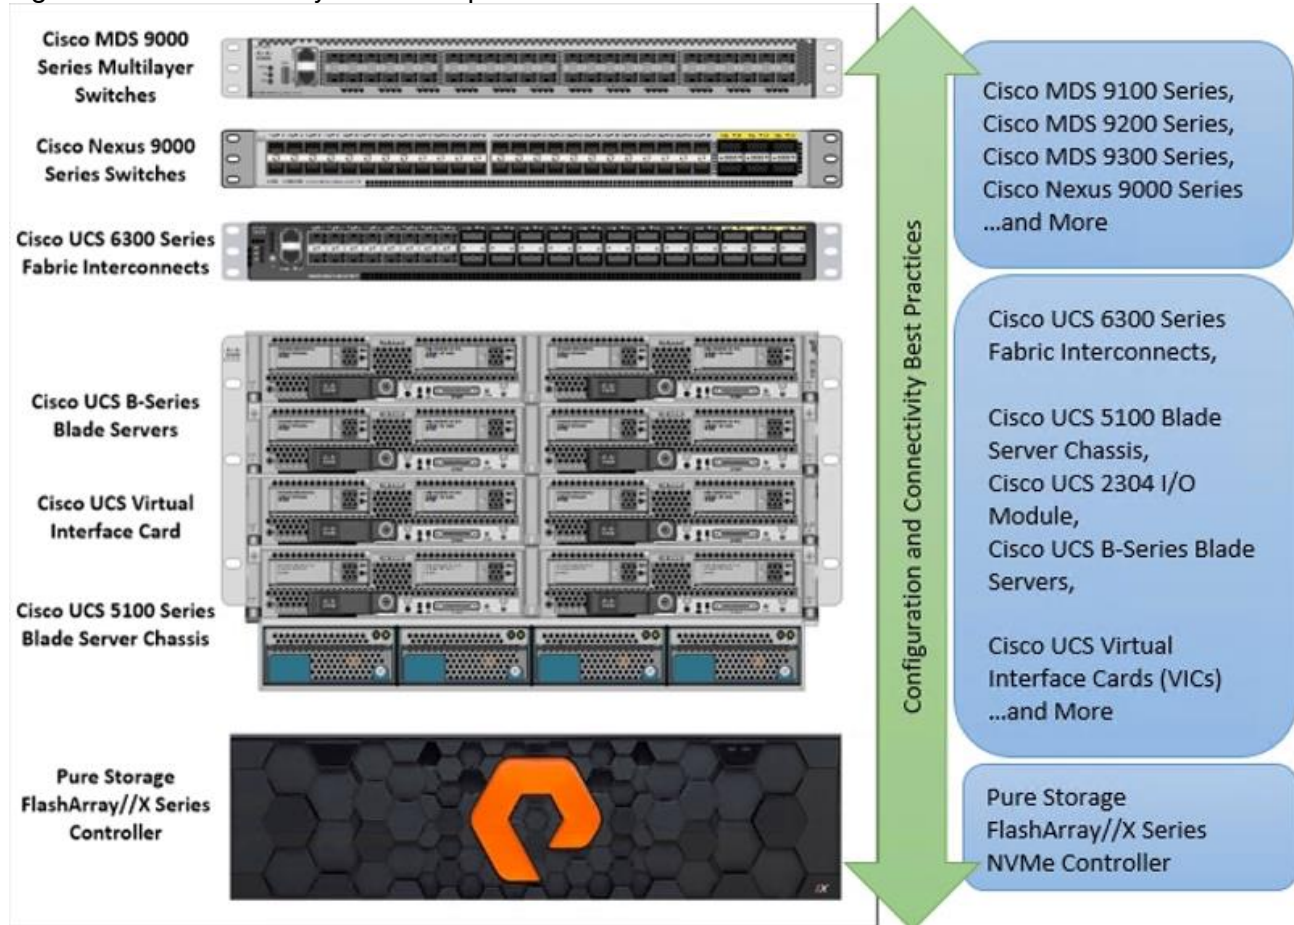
Cisco MDS 9000 Series Multilayer Switches

Cisco Nexus 9000 Series Switches

Cisco UCS 6300 Series Fabric Interconnects

Cisco UCS B-Series Blade Servers

Cisco UCS Virtual Interface Card

Cisco UCS 5100 Series Blade Server Chassis

Pure Storage FlashArray//X Series Controller

Configuration and Connectivity Best Practices

Cisco MDS 9100 Series,
Cisco MDS 9200 Series,
Cisco MDS 9300 Series,
Cisco Nexus 9000 Series
...and More

Cisco UCS 6300 Series Fabric Interconnects,

Cisco UCS 5100 Blade Server Chassis,
Cisco UCS 2304 I/O Module,
Cisco UCS B-Series Blade Servers,

Cisco UCS Virtual Interface Cards (VICs)
...and More

Pure Storage FlashArray//X Series NVMe Controller